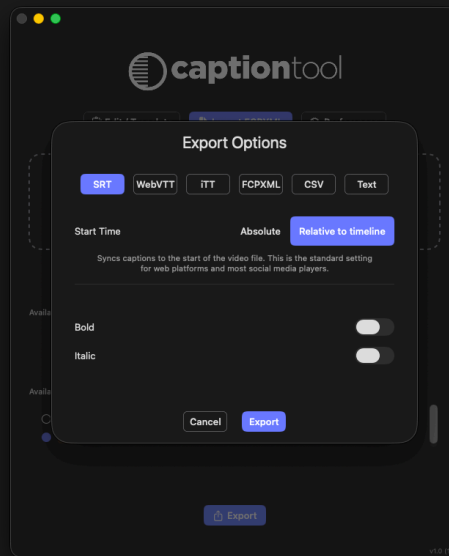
captiontool

Export Options

SRT
WebVTT
iTT
FCPXML
CSV
Text

Start Time
Absolute
Relative to timeline

Syncs captions to the start of the video file. This is the standard setting for web platforms and most social media players.

Bold
Italic

Cancel
Export

Export

v1.0